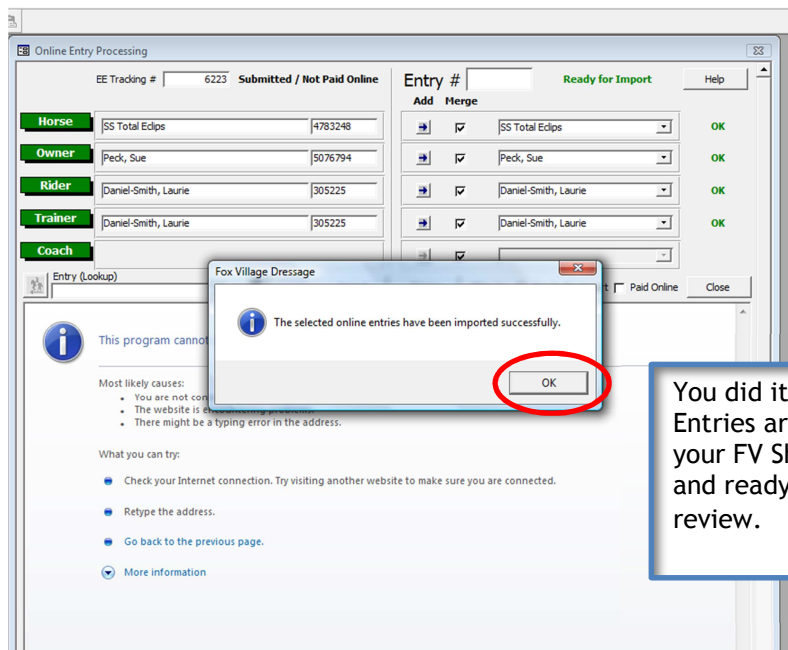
Online Entry Processing

EE Tracking # 6223 Submitted / Not Paid Online

Entry #

Ready for Import

Help

Add Merge

Horse SS Total Eclips 4783248 SS Total Eclips OK

Owner Peck, Sue 5076794 Peck, Sue OK

Rider Daniel-Smith, Laurie 305225 Daniel-Smith, Laurie OK

Trainer Daniel-Smith, Laurie 305225 Daniel-Smith, Laurie OK

Coach

Entry (Lookup)

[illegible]t Paid Online

Close

Fox Village Dressage

The selected online entries have been imported successfully.

OK

This program cannot

Most likely causes:
• You are not con
• The website is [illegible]
• There might be a typing error in the address.

What you can try:

Check your Internet connection. Try visiting another website to make sure you are connected.

Retype the address.

Go back to the previous page.

More information

You did it
Entries ar
your FV S
and ready
review.